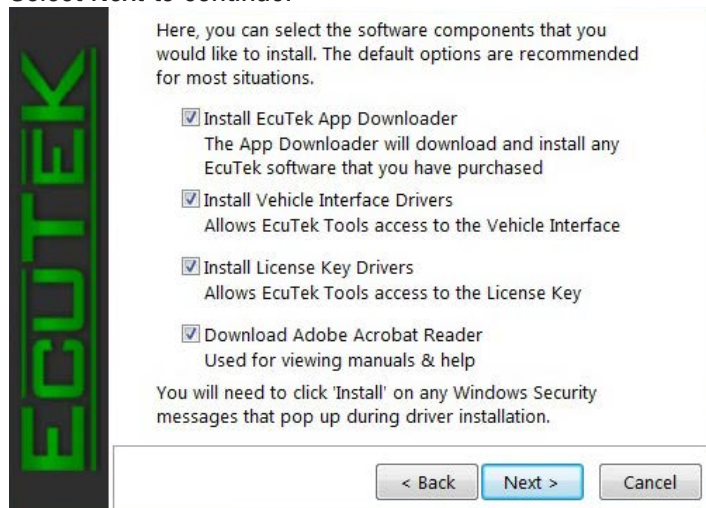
Select Next to continue.

ECUTEK

Here, you can select the software components that you would like to install. The default options are recommended for most situations.

Install EcuTek App Downloader
The App Downloader will download and install any EcuTek software that you have purchased

Install Vehicle Interface Drivers
Allows EcuTek Tools access to the Vehicle Interface

Install License Key Drivers
Allows EcuTek Tools access to the License Key

Download Adobe Acrobat Reader
Used for viewing manuals & help

You will need to click 'Install' on any Windows Security messages that pop up during driver installation.

< Back | Next > | Cancel